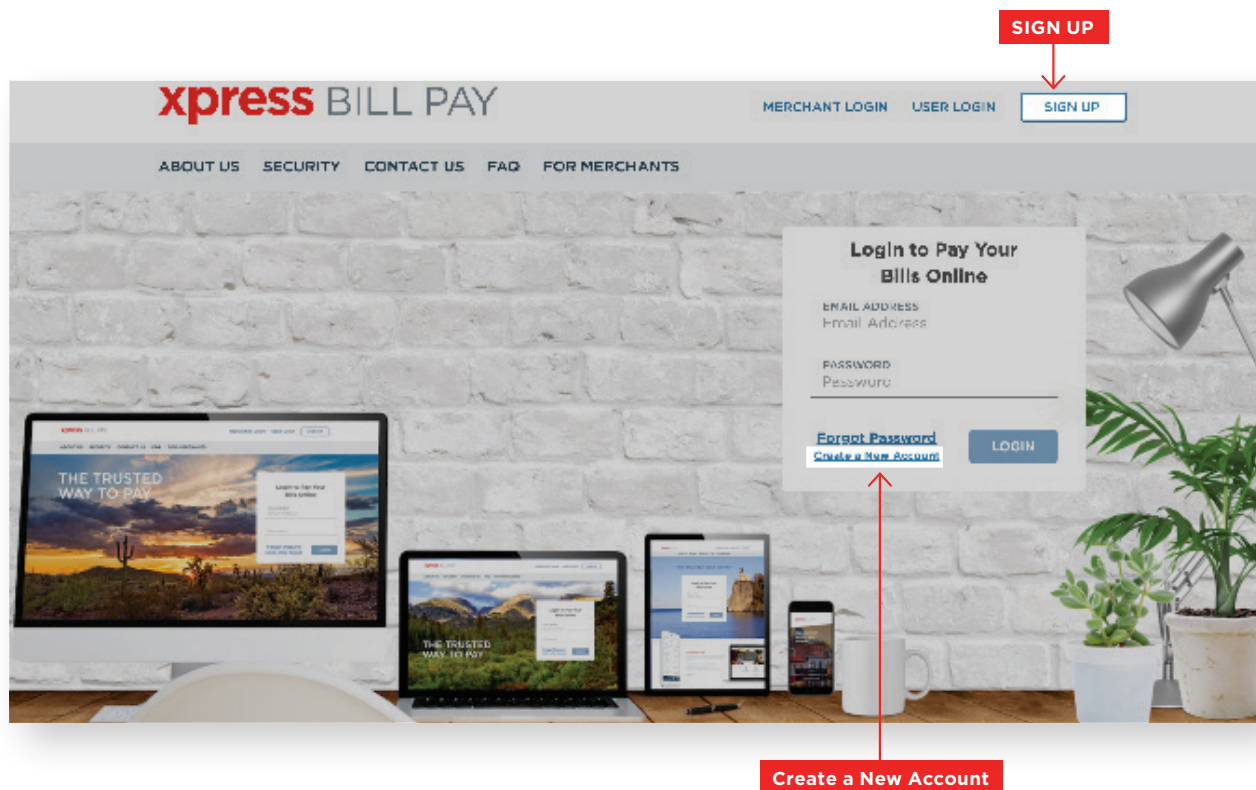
SIGN UP

xpress BILL PAY

MERCHANT LOGIN USER LOGIN SIGN UP

ABOUT US SECURITY CONTACT US FAQ FOR MERCHANTS

Login to Pay Your Bills Online

EMAIL ADDRESS
Email Address

PASSWORD
Password

Forgot Password
Create a New Account

LOGIN

THE TRUSTED WAY TO PAY

THE TRUSTED WAY TO PAY

Create a New Account